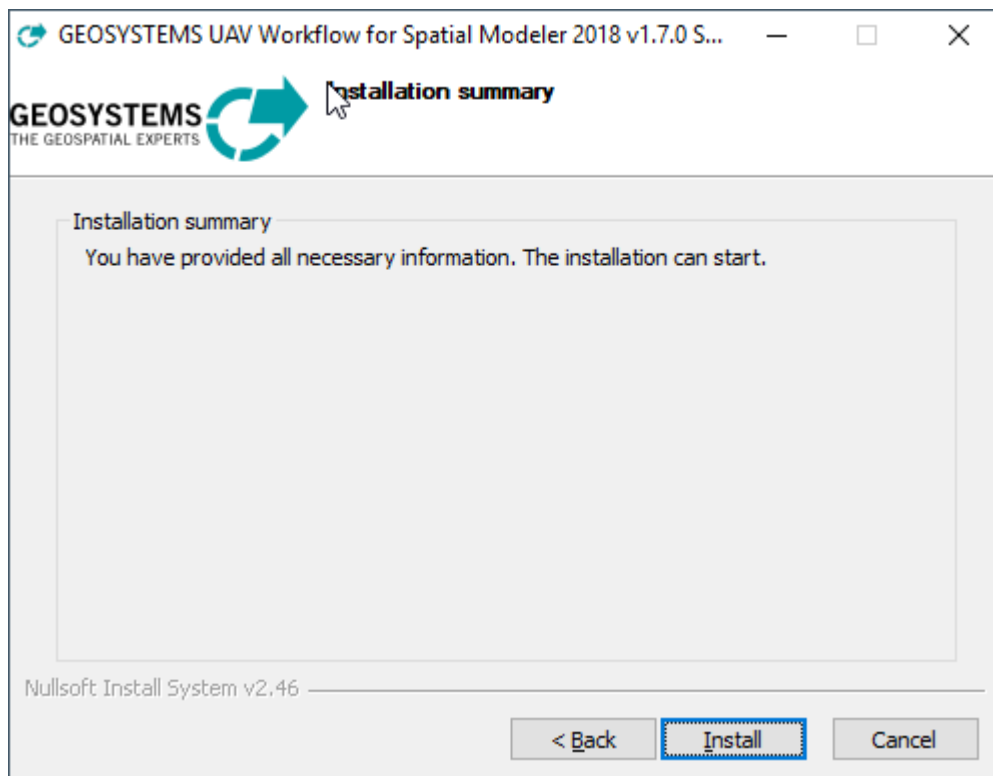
GEOSYSTEMS UAV Workflow for Spatial Modeler 2018 v1.7.0 S...

GEOSYSTEMS
THE GEOSPATIAL EXPERTS

Installation summary

Installation summary

You have provided all necessary information. The installation can start.

Nullsoft Install System v2.46

< Back

Install

Cancel